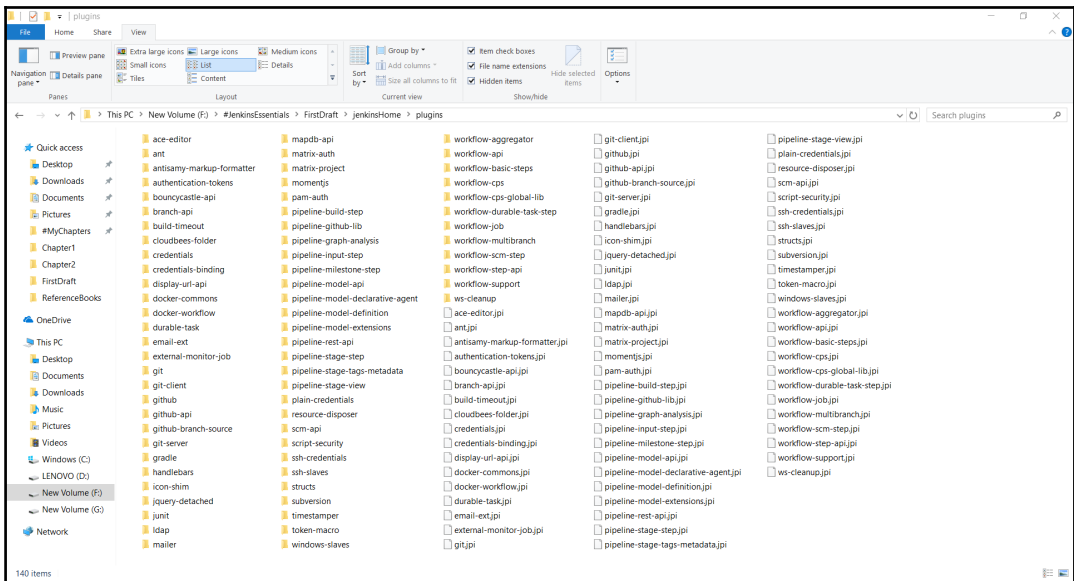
plugins

File Home Share View

Navigation pane
Preview pane
Details pane
Panes
Extra large icons
Large icons
Medium icons
Small icons
List
Details
Tiles
Content
Layout
Sort by
Group by
Add columns
Size all columns to fit
Current view
Item check boxes
File name extensions
Hidden items
Hide selected items
Show/hide
Options

This PC > New Volume (F:) > #JenkinsEssentials > FirstDraft > jenkinsHome > plugins
Search plugins

Quick access
Desktop
Downloads
Documents
Pictures
#MyChapters
Chapter1
Chapter2
FirstDraft
ReferenceBooks
OneDrive
This PC
Desktop
Documents
Downloads
Music
Pictures
Videos
Windows (C:)
LENOVO (D:)
New Volume (F:)
New Volume (G:)
Network

ace-editor
ant
antisamy-markup-formatter
authentication-tokens
bouncycastle-api
branch-api
build-timeout
cloudbees-folder
credentials
credentials-binding
display-url-api
docker-commons
docker-workflow
durable-task
email-ext
external-monitor-job
git
git-client
github
github-api
github-branch-source
git-server
gradle
handlebars
icon-shim
jquery-detached
junit
ldap
mailer

mapdb-api
matrix-auth
matrix-project
momentjs
pam-auth
pipeline-build-step
pipeline-github-lib
pipeline-graph-analysis
pipeline-input-step
pipeline-milestone-step
pipeline-model-api
pipeline-model-declarative-agent
pipeline-model-definition
pipeline-model-extensions
pipeline-rest-api
pipeline-stage-step
pipeline-stage-tags-metadata
pipeline-stage-view
plain-credentials
resource-disposer
scm-api
script-security
ssh-credentials
ssh-slaves
structs
subversion
timestamper
token-macro
windows-slaves

workflow-aggregator
workflow-api
workflow-basic-steps
workflow-cps
workflow-cps-global-lib
workflow-durable-task-step
workflow-job
workflow-multibranch
workflow-scm-step
workflow-step-api
workflow-support
ws-cleanup
ace-editor.jpi
ant.jpi
antisamy-markup-formatter.jpi
authentication-tokens.jpi
bouncycastle-api.jpi
branch-api.jpi
build-timeout.jpi
cloudbees-folder.jpi
credentials.jpi
credentials-binding.jpi
display-url-api.jpi
docker-commons.jpi
docker-workflow.jpi
durable-task.jpi
email-ext.jpi
external-monitor-job.jpi
git.jpi

git-client.jpi
github.jpi
github-api.jpi
github-branch-source.jpi
git-server.jpi
gradle.jpi
handlebars.jpi
icon-shim.jpi
jquery-detached.jpi
junit.jpi
ldap.jpi
mailer.jpi
mapdb-api.jpi
matrix-auth.jpi
matrix-project.jpi
momentjs.jpi
pam-auth.jpi
pipeline-build-step.jpi
pipeline-github-lib.jpi
pipeline-graph-analysis.jpi
pipeline-input-step.jpi
pipeline-milestone-step.jpi
pipeline-model-api.jpi
pipeline-model-declarative-agent.jpi
pipeline-model-definition.jpi
pipeline-model-extensions.jpi
pipeline-rest-api.jpi
pipeline-stage-step.jpi
pipeline-stage-tags-metadata.jpi

pipeline-stage-view.jpi
plain-credentials.jpi
resource-disposer.jpi
scm-api.jpi
script-security.jpi
ssh-credentials.jpi
ssh-slaves.jpi
structs.jpi
subversion.jpi
timestamper.jpi
token-macro.jpi
windows-slaves.jpi
workflow-aggregator.jpi
workflow-api.jpi
workflow-basic-steps.jpi
workflow-cps.jpi
workflow-cps-global-lib.jpi
workflow-durable-task-step.jpi
workflow-job.jpi
workflow-multibranch.jpi
workflow-scm-step.jpi
workflow-step-api.jpi
workflow-support.jpi
ws-cleanup.jpi

140 items